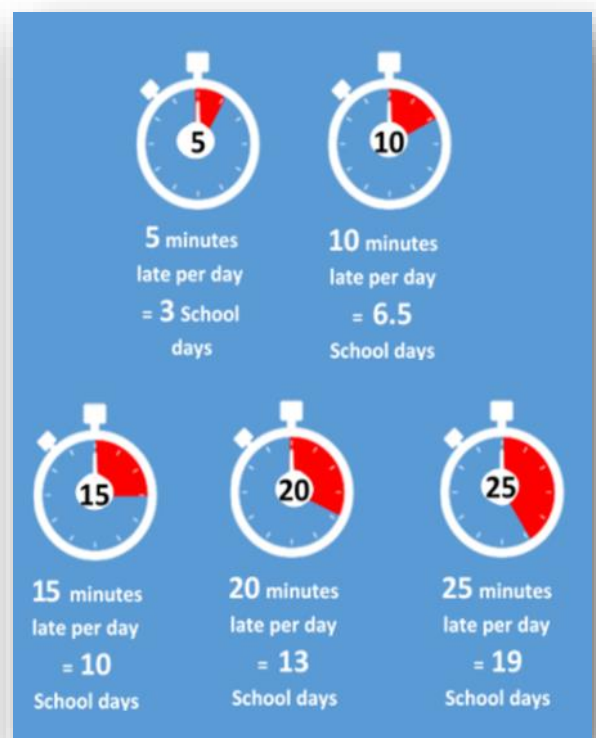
5

5 minutes late per day = 3 School days

10

10 minutes late per day = 6.5 School days

15

15 minutes late per day = 10 School days

20

20 minutes late per day = 13 School days

25

25 minutes late per day = 19 School days